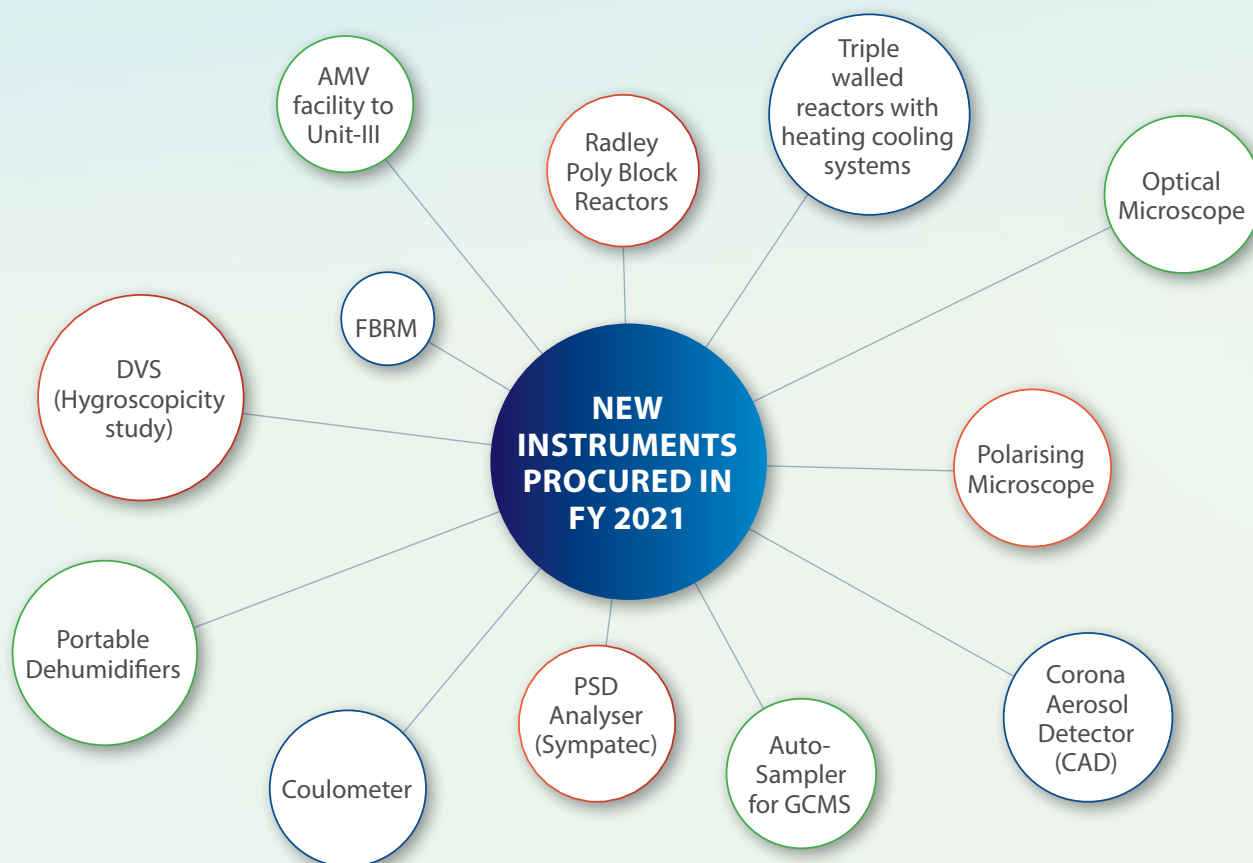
AMV facility to Unit-III

Radley Poly Block Reactors

Triple walled reactors with heating cooling systems

Optical Microscope

FBRM

DVS (Hygroscopicity study)

NEW INSTRUMENTS PROCURED IN FY 2021

Polarising Microscope

Portable Dehumidifiers

Corona Aerosol Detector (CAD)

PSD Analyser (Sympatec)

Auto-Sampler for GCMS

Coulometer